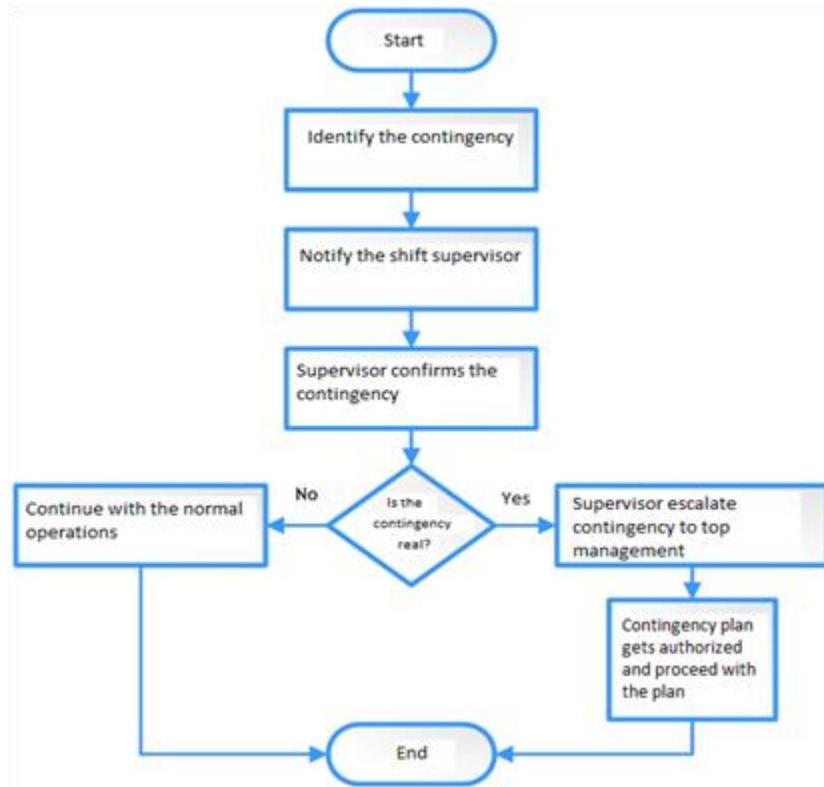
Start

Identify the contingency

Notify the shift supervisor

Supervisor confirms the contingency

No

Is the contingency real?

Yes

Continue with the normal operations

Supervisor escalate contingency to top management

Contingency plan gets authorized and proceed with the plan

End